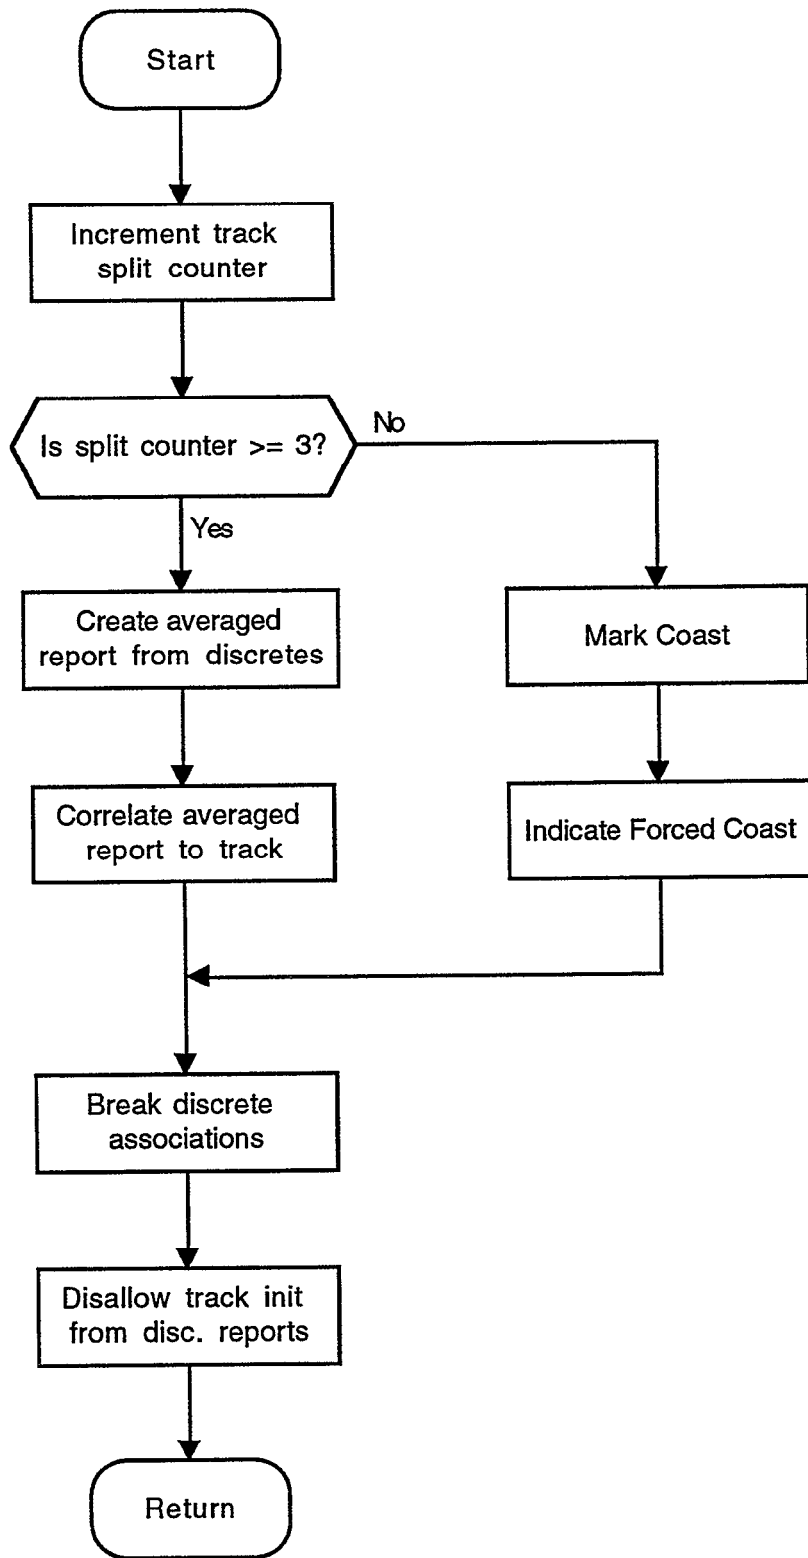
Start

Increment track split counter

Is split counter >= 3?

No

Yes

Create averaged report from discretes

Mark Coast

Correlate averaged report to track

Indicate Forced Coast

Break discrete associations

Disallow track init from disc. reports

Return